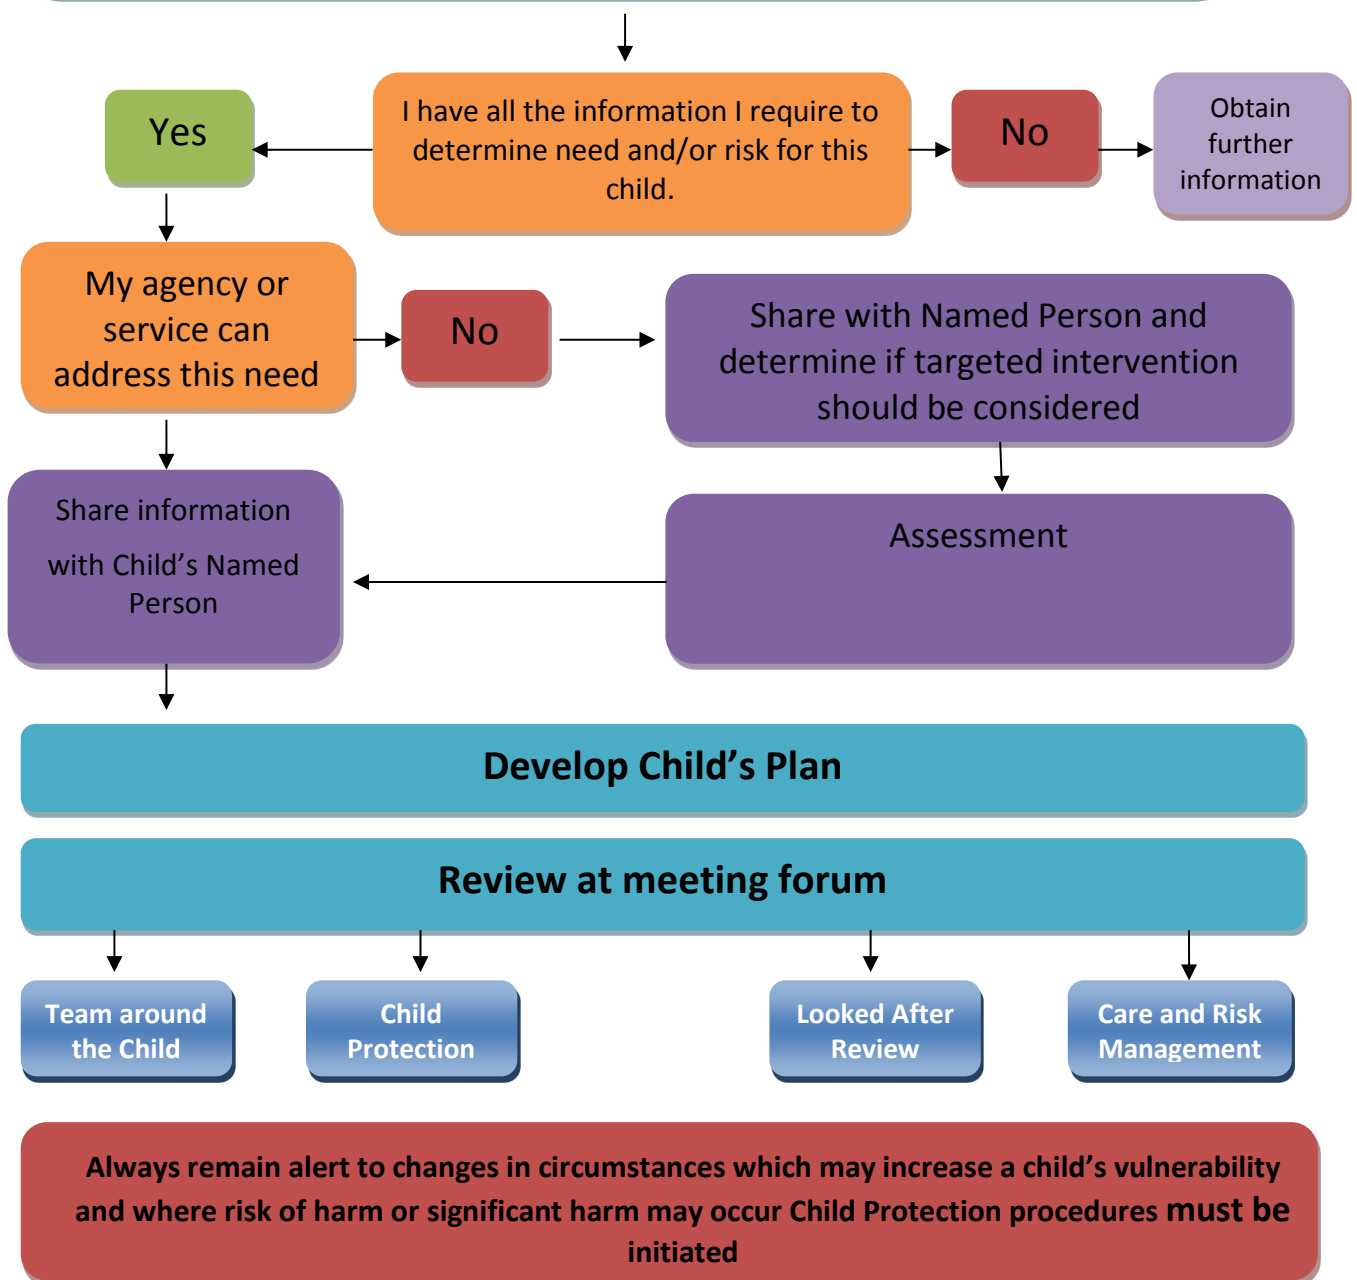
Yes

I have all the information I require to determine need and/or risk for this child.

No

Obtain further information

My agency or service can address this need

No

Share with Named Person and determine if targeted intervention should be considered

Share information with Child's Named Person

Assessment

Develop Child's Plan

Review at meeting forum

Team around the Child

Child Protection

Looked After Review

Care and Risk Management

Always remain alert to changes in circumstances which may increase a child's vulnerability and where risk of harm or significant harm may occur Child Protection procedures must be initiated